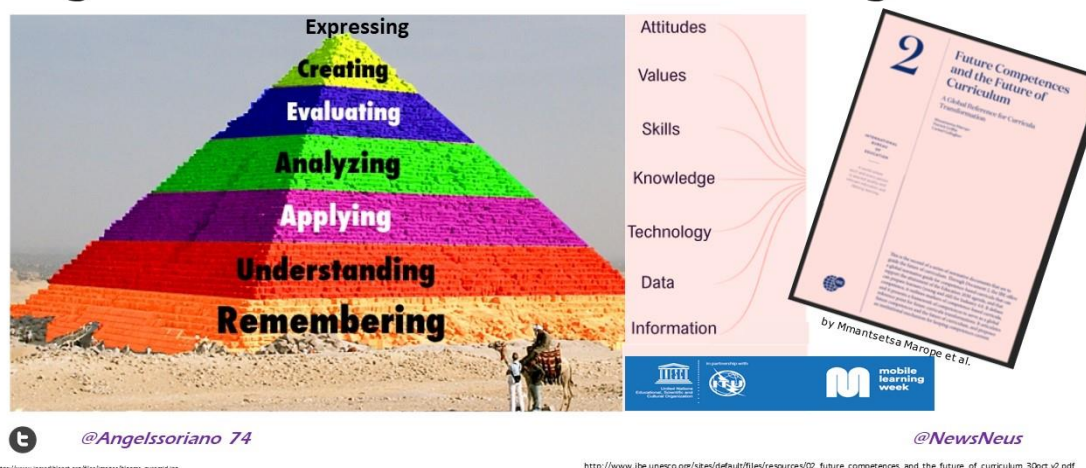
Expressing

Creating

Evaluating

Analyzing

Applying

Understanding

Remembering

Attitudes

Values

Skills

Knowledge

Technology

Data

Information

2

Future Competences and the Future of Curriculum

A Global Reference for Curricula Transformation

by Mmantsetsa Marope et al.

United Nations Educational, Scientific and Cultural Organization

In partnership with

ITU

mobile learning week

@Angelssoriano 74

@NewsNeus

http://www.ibe.unesco.org/sites/default/files/resources/02_future_competences_and_the_future_of_curriculum_30oct_v2.pdf